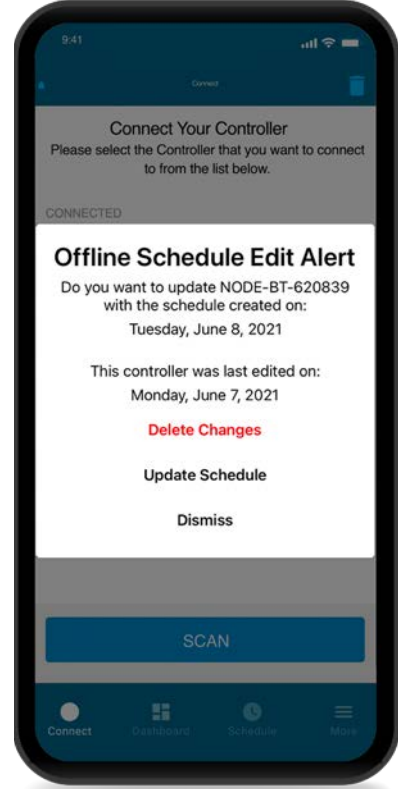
9:41

Connect

Connect Your Controller
Please select the Controller that you want to connect to from the list below.

CONNECTED

Offline Schedule Edit Alert
Do you want to update NODE-BT-620839 with the schedule created on:
Tuesday, June 8, 2021

This controller was last edited on:
Monday, June 7, 2021

Delete Changes

Update Schedule

Dismiss

SCAN

Connect
Dashboard
Schedule
More